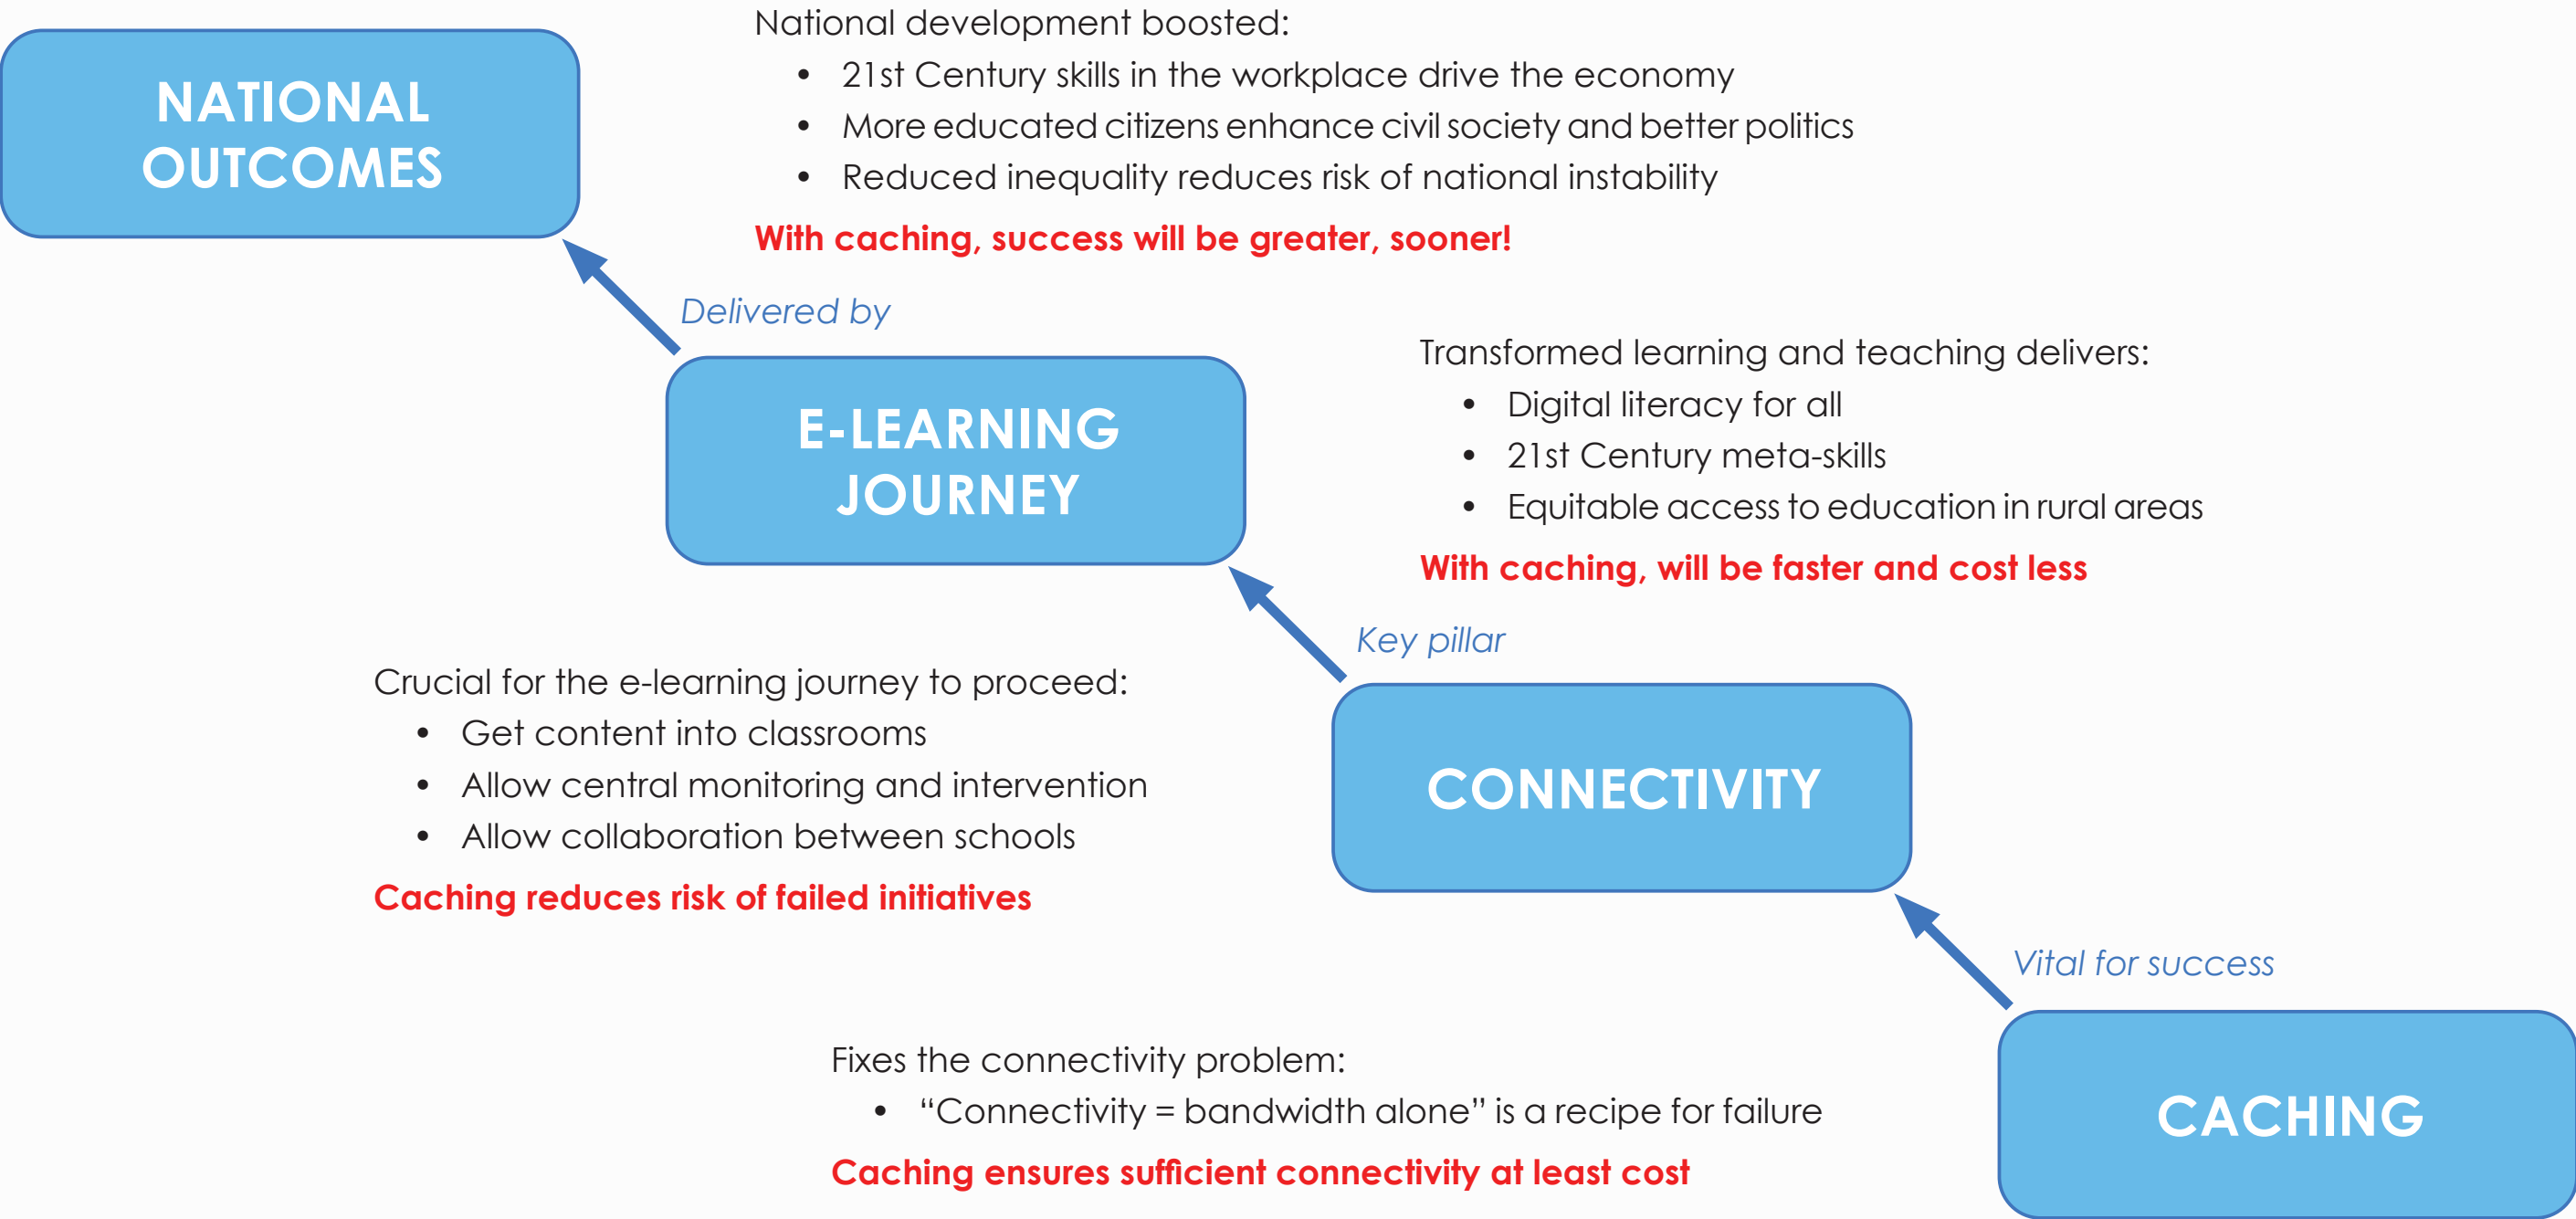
NATIONAL OUTCOMES

National development boosted:

- 21st Century skills in the workplace drive the economy
- More educated citizens enhance civil society and better politics
- Reduced inequality reduces risk of national instability

With caching, success will be greater, sooner!

Delivered by

E-LEARNING JOURNEY

Transformed learning and teaching delivers:

- Digital literacy for all
- 21st Century meta-skills
- Equitable access to education in rural areas

With caching, will be faster and cost less

Key pillar

Crucial for the e-learning journey to proceed:

- Get content into classrooms
- Allow central monitoring and intervention
- Allow collaboration between schools

Caching reduces risk of failed initiatives

CONNECTIVITY

Vital for success

Fixes the connectivity problem:

- “Connectivity = bandwidth alone” is a recipe for failure

Caching ensures sufficient connectivity at least cost

CACHING